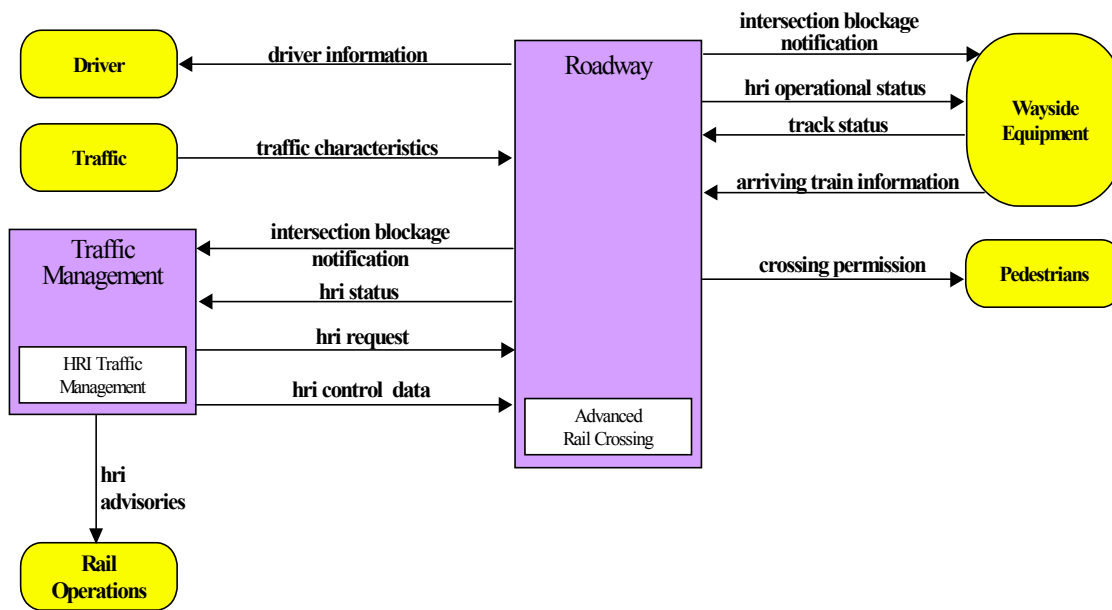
Driver

driver information

Roadway

intersection blockage notification

hri operational status

track status

Wayside Equipment

arriving train information

Traffic

traffic characteristics

Traffic Management

intersection blockage notification

hri status

crossing permission

Pedestrians

hri request

HRI Traffic Management

hri control data

Advanced Rail Crossing

hri advisories

Rail Operations